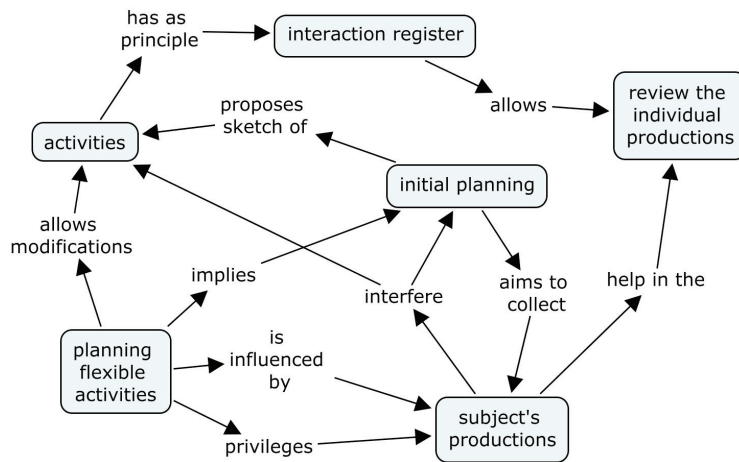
has as principle

interaction register

allows

review the individual productions

activities

proposes sketch of

initial planning

allows modifications

implies

interfere

aims to collect

help in the

planning flexible activities

is influenced by

privileges

subject's productions